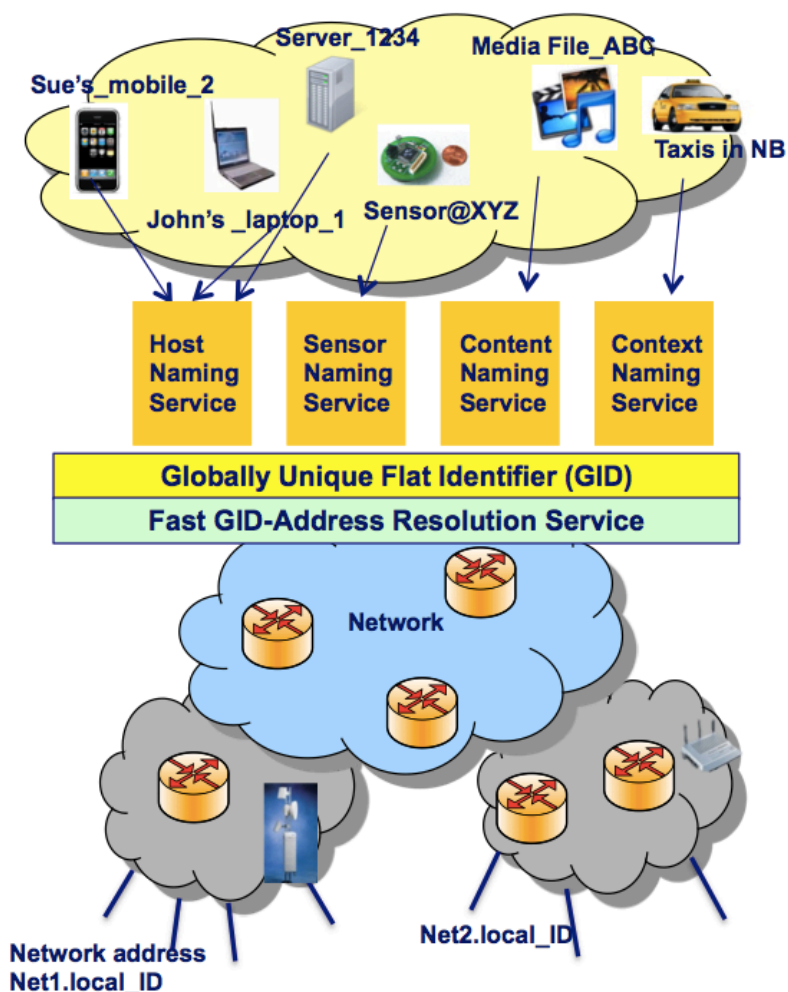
Server_1234

Media File_ABC

Sue's_mobile_2

Taxis in NB

John's _laptop_1

Sensor@XYZ

Host Naming Service

Sensor Naming Service

Content Naming Service

Context Naming Service

Globally Unique Flat Identifier (GID)

Fast GID-Address Resolution Service

Network

Network address Net1.local_ID

Net2.local_ID